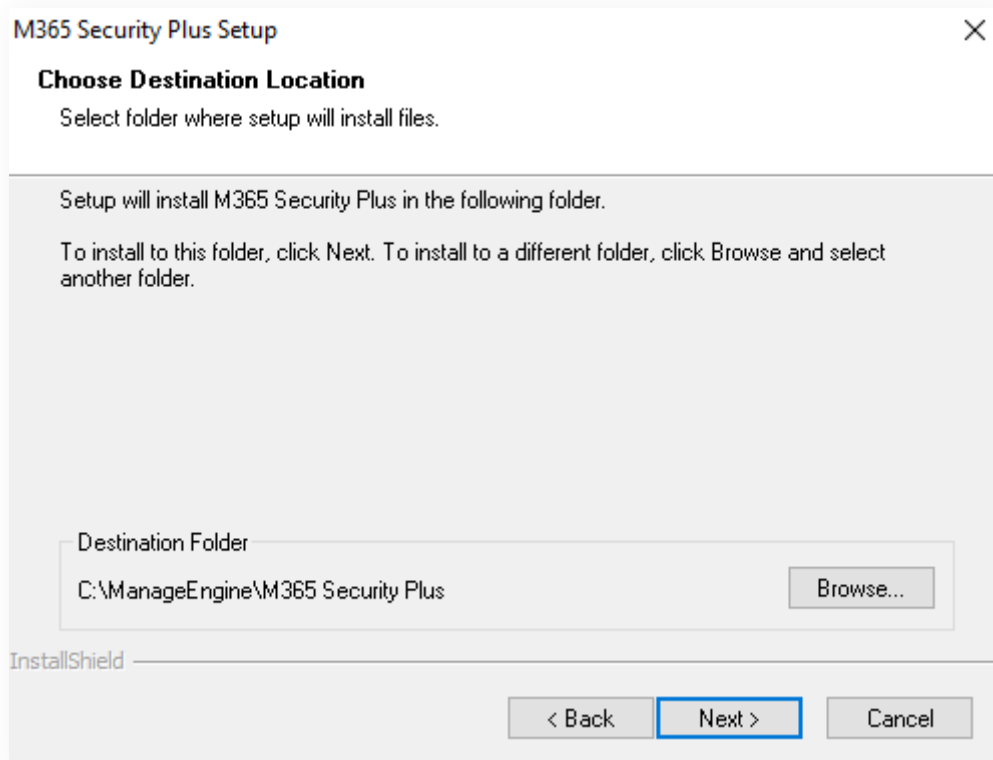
M365 Security Plus Setup

×

**Choose Destination Location**

Select folder where setup will install files.

Setup will install M365 Security Plus in the following folder.

To install to this folder, click Next. To install to a different folder, click Browse and select another folder.

Destination Folder

C:\ManageEngine\M365 Security Plus

Browse...

InstallShield

< Back

Next >

Cancel